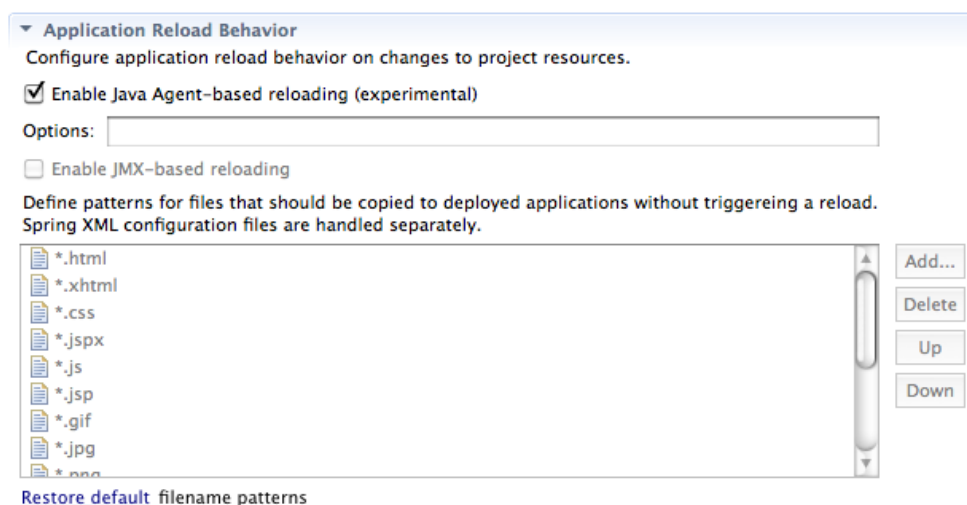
Application Reload Behavior

Configure application reload behavior on changes to project resources.

Enable Java Agent-based reloading (experimental)

Options:

Enable JMX-based reloading

Define patterns for files that should be copied to deployed applications without triggereing a reload. Spring XML configuration files are handled separately.

*.html
*.xhtml
*.css
*.jspx
*.js
*.jsp
*.gif
*.jpg
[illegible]

Add...
Delete
Up
Down

Restore default filename patterns